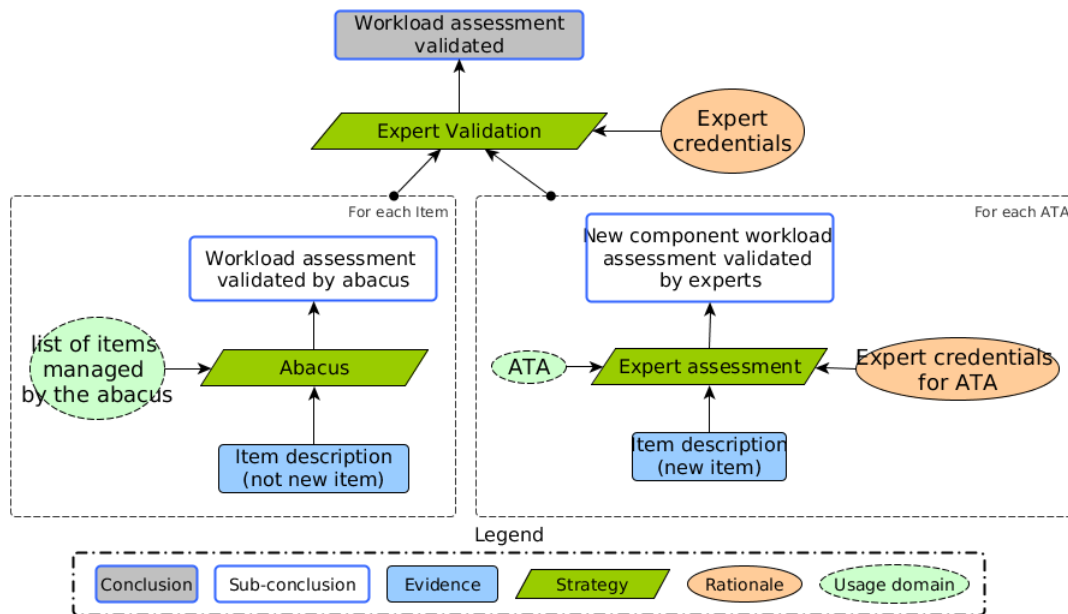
Workload assessment validated

Expert Validation

Expert credentials

For each Item

For each ATA

Workload assessment validated by abacus

list of items managed by the abacus

Abacus

Item description (not new item)

New component workload assessment validated by experts

ATA

Expert assessment

Expert credentials for ATA

Item description (new item)

Legend

Conclusion

Sub-conclusion

Evidence

Strategy

Rationale

Usage domain